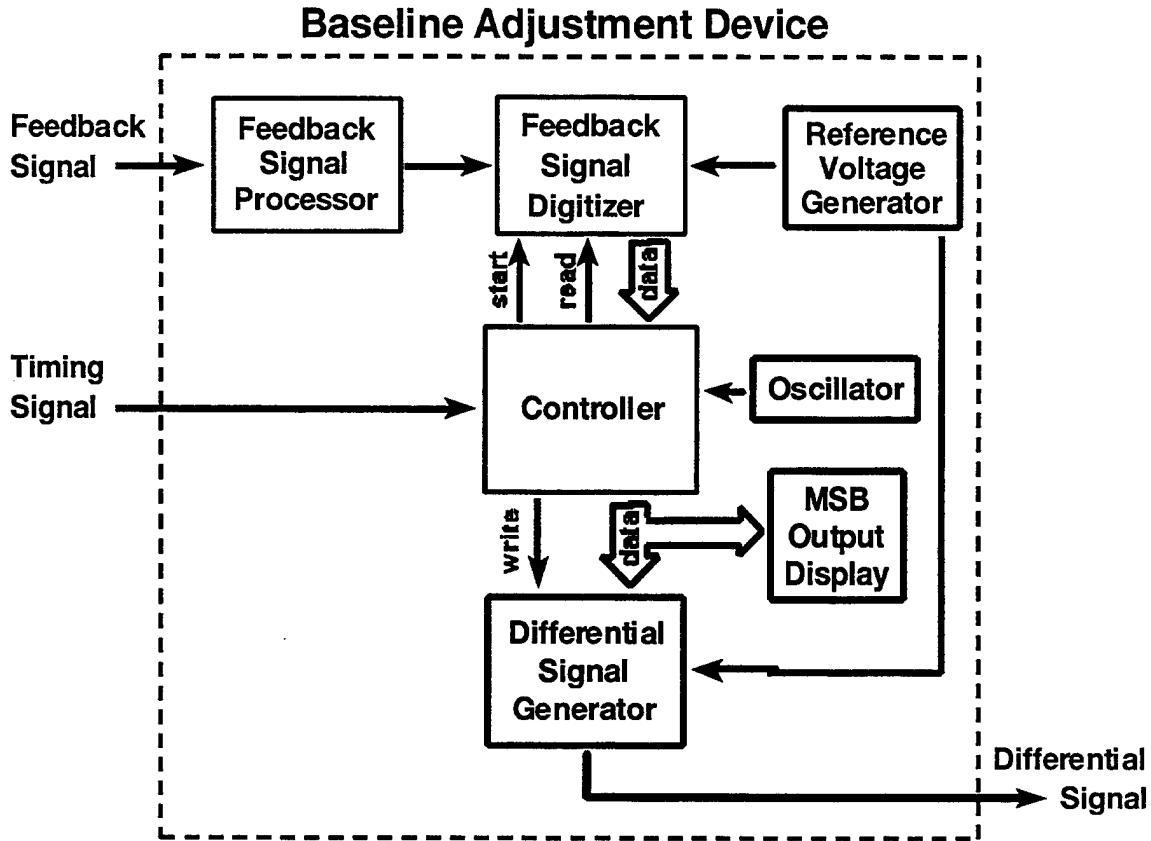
Baseline Adjustment Device

Feedback Signal

Feedback Signal Processor

Feedback Signal Digitizer

Reference Voltage Generator

start

read

data

Timing Signal

Controller

Oscillator

write

data

MSB Output Display

Differential Signal Generator

Differential Signal